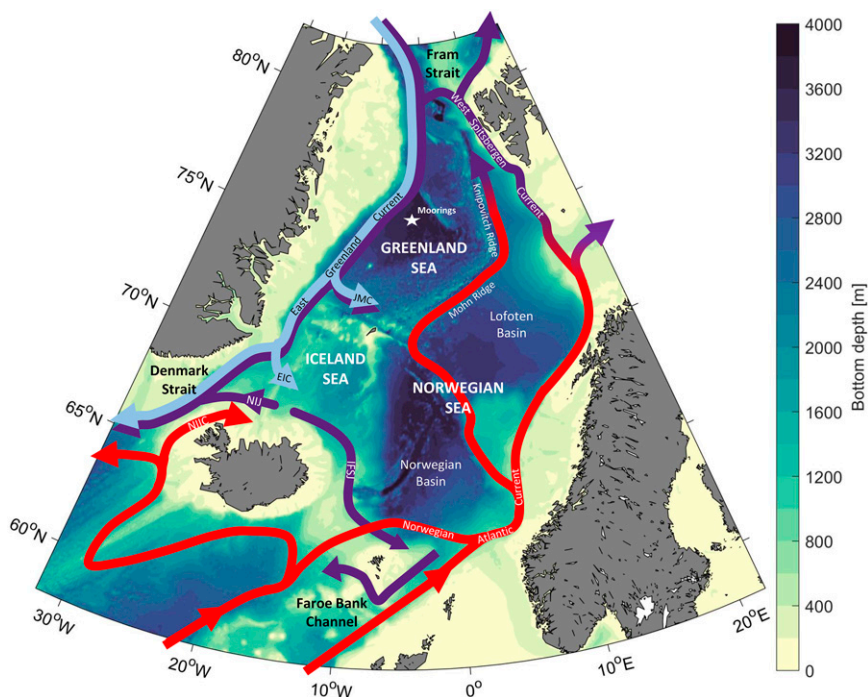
Fram Strait

West Spitsbergen Current

Moorings

Knipovitch Ridge

GREENLAND SEA

East Greenland Current

JMC

Mohn Ridge

Lofoten Basin

ICELAND SEA

EIC

Denmark Strait

NORWEGIAN SEA

NIJ

NIIC

IFSJ

Norwegian Basin

Norwegian Atlantic Current

Faroe Bank Channel

80°N

75°N

70°N

65°N

60°N

30°W

20°W

10°W

0°

10°E

20°E

Bottom depth [m]

4000
3600
3200
2800
2400
2000
1600
1200
800
400
0